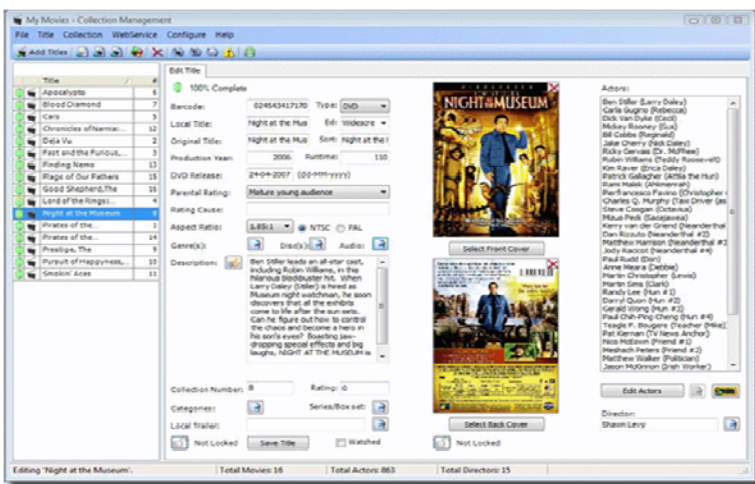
My Movies - Collection Management

File Title Collection WebService Configure Help

Add Titles

| Title | # |
|---|---|
| Apocalypto | 6 |
| Blood Diamond | 7 |
| Cars | 5 |
| Chronicles of Narnia:... | 12 |
| Deja Vu | 2 |
| Fast and the Furious,... | 3 |
| Finding Nemo | 13 |
| Flags of Our Fathers | 15 |
| Good Shepherd,The | 16 |
| Lord of the Rings:... | 4 |
| Night at the Museum | 8 |
| Pirates of the... | 1 |
| Pirates of the... | 14 |
| Prestige, The | 9 |
| Pursuit of Happyness,... | 10 |
| Smokin' Aces | 11 |

Edit Title

100% Complete

Barcode: 024543417170 Type: DVD

Local Title: Night at the Mus Ed: Widescre

Original Title: Night at the Mus Sort: Night at the I

Production Year: 2006 Runtime: 110

DVD Release: 24-04-2007 (DD-MM-YYYY)

Parental Rating: Mature young audience

Rating Cause:

Aspect Ratio: 1.85:1 NTSC PAL

Genre(s): Disc(s): Audio:

Description: Ben Stiller leads an all-star cast, including Robin Williams, in this hilarious blockbuster hit. When Larry Daley (Stiller) is hired as Museum night watchman, he soon discovers that all the exhibits come to life after the sun sets. Can he figure out how to control the chaos and become a hero in his son's eyes? Boasting jaw-dropping special effects and big laughs, NIGHT AT THE MUSEUM is

Collection Number: 8 Rating: 0

Categories: Series/Box set:

Local Trailer:

Not Locked Save Title Watched

NIGHT AT THE MUSEUM

Select Front Cover

Select Back Cover

Not Locked

Actors:
Ben Stiller (Larry Daley)
Carla Gugino (Rebecca)
Dick Van Dyke (Cecil)
Mickey Rooney (Gus)
Bill Cobbs (Reginald)
Jake Cherry (Nick Daley)
Ricky Gervais (Dr. McPhee)
Robin Williams (Teddy Roosevelt)
Kim Raver (Erica Daley)
Patrick Gallagher (Attila the Hun)
Rami Malek (Ahkmenrah)
Pierfrancesco Favino (Christopher
Charles Q. Murphy (Taxi Driver (as
Steve Coogan (Octavius)
Mizuo Peck (Sacajawea)
Kerry van der Griend (Neanderthal
Dan Rizzuto (Neanderthal #2)
Matthew Harrison (Neanderthal #3)
Jody Racicot (Neanderthal #4)
Paul Rudd (Don)
Anne Meara (Debbie)
Martin Christopher (Lewis)
Martin Sims (Clark)
Randy Lee (Hun #1)
Darryl Quon (Hun #2)
Gerald Wong (Hun #3)
Paul Chih-Ping Cheng (Hun #4)
Teagle F. Bougere (Teacher (Mike)
Pat Kiernan (TV News Anchor)
Nico McEown (Friend #1)
Meshach Peters (Friend #2)
Matthew Walker (Politician)
Jason McKinnon (Irish Worker)

Edit Actors

Director:
Shawn Levy

Editing 'Night at the Museum'. Total Movies: 16 Total Actors: 863 Total Directors: 15